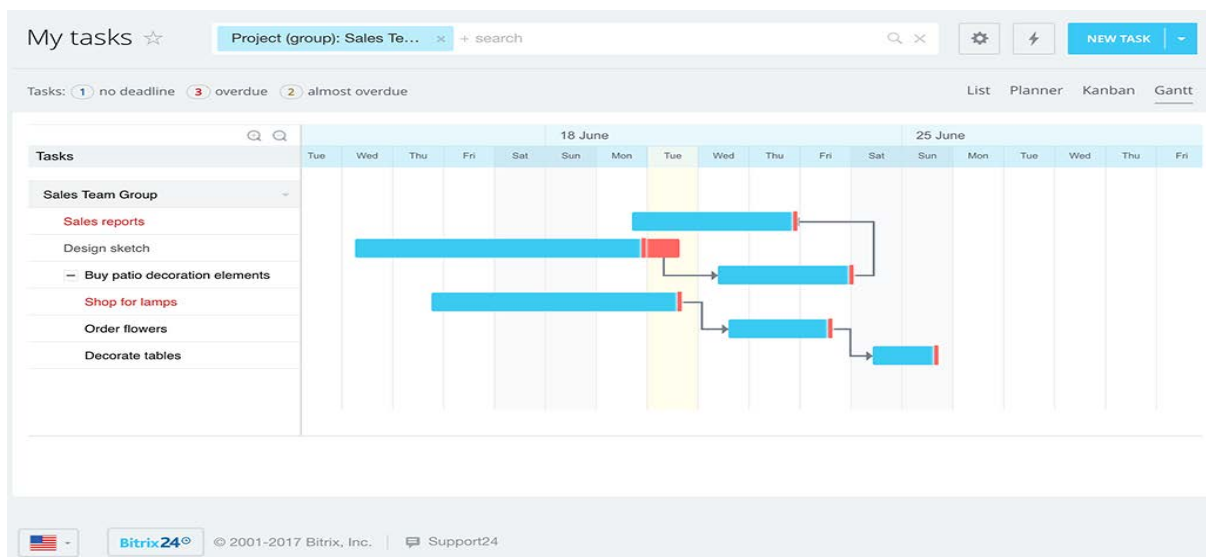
My tasks ☆

Project (group): Sales Te... × + search

NEW TASK

Tasks: 1 no deadline 3 overdue 2 almost overdue

List Planner Kanban Gantt

| Tasks | Tue | Wed | Thu | Fri | Sat | Sun | Mon | Tue | Wed | Thu | Fri | Sat | Sun | Mon | Tue | Wed | Thu | Fri |
|---|---|---|---|---|---|---|---|---|---|---|---|---|---|---|---|---|---|---|

18 June

25 June

Sales Team Group
Sales reports
Design sketch
– Buy patio decoration elements
Shop for lamps
Order flowers
Decorate tables

Bitrix24 © 2001-2017 Bitrix, Inc. | Support24